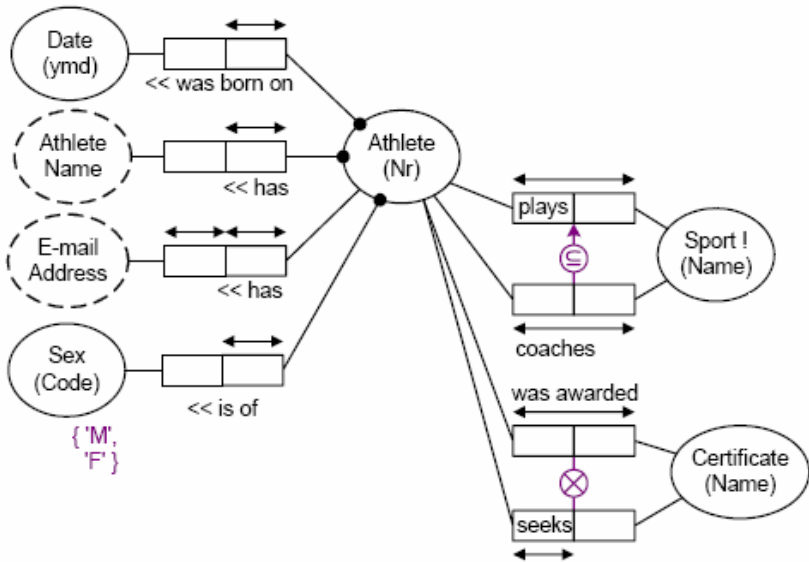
Date (ymd)

<< was born on

Athlete Name

<< has

E-mail Address

<< has

Sex (Code)

<< is of

{ 'M', 'F' }

Athlete (Nr)

plays

$\subseteq$

coaches

Sport ! (Name)

was awarded

$\otimes$

seeks

Certificate (Name)